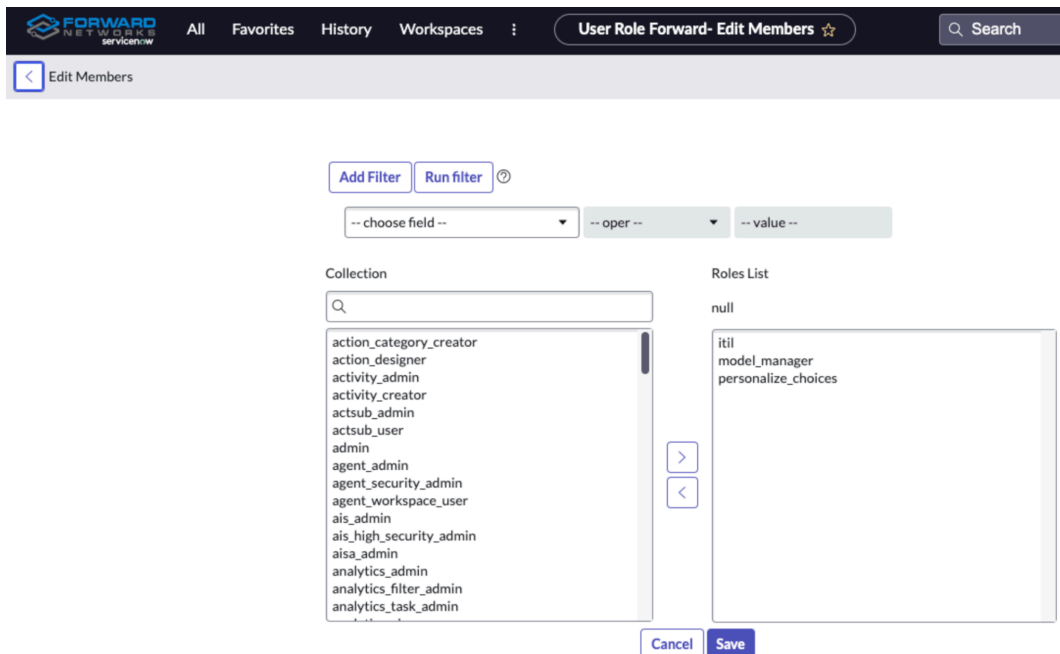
FORWARD NETWORKS servicenow All Favorites History Workspaces ⋮ User Role Forward- Edit Members ☆ Search

Edit Members

Add Filter Run filter

-- choose field -- -- oper -- -- value --

Collection

action_category_creator
action_designer
activity_admin
activity_creator
actsub_admin
actsub_user
admin
agent_admin
agent_security_admin
agent_workspace_user
ais_admin
ais_high_security_admin
aisa_admin
analytics_admin
analytics_filter_admin
analytics_task_admin
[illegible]

Roles List

null

itil
model_manager
personalize_choices

Cancel Save